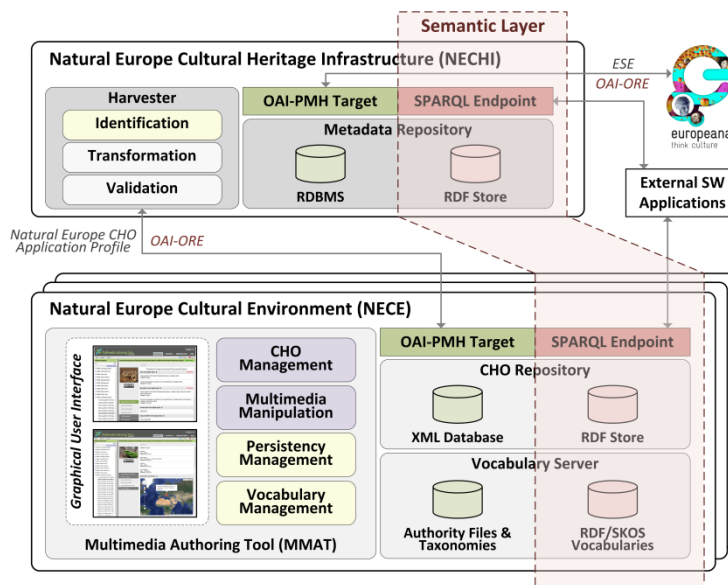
Semantic Layer

Natural Europe Cultural Heritage Infrastructure (NECHI)

Harvester

Identification

Transformation

Validation

OAI-PMH Target

SPARQL Endpoint

Metadata Repository

RDBMS

RDF Store

ESE

OAI-ORE

europeana
think culture

External SW Applications

Natural Europe CHO Application Profile

OAI-ORE

Natural Europe Cultural Environment (NECE)

Graphical User Interface

CHO Management

Multimedia Manipulation

Persistency Management

Vocabulary Management

Multimedia Authoring Tool (MMAT)

OAI-PMH Target

SPARQL Endpoint

CHO Repository

XML Database

RDF Store

Vocabulary Server

Authority Files & Taxonomies

RDF/SKOS Vocabularies